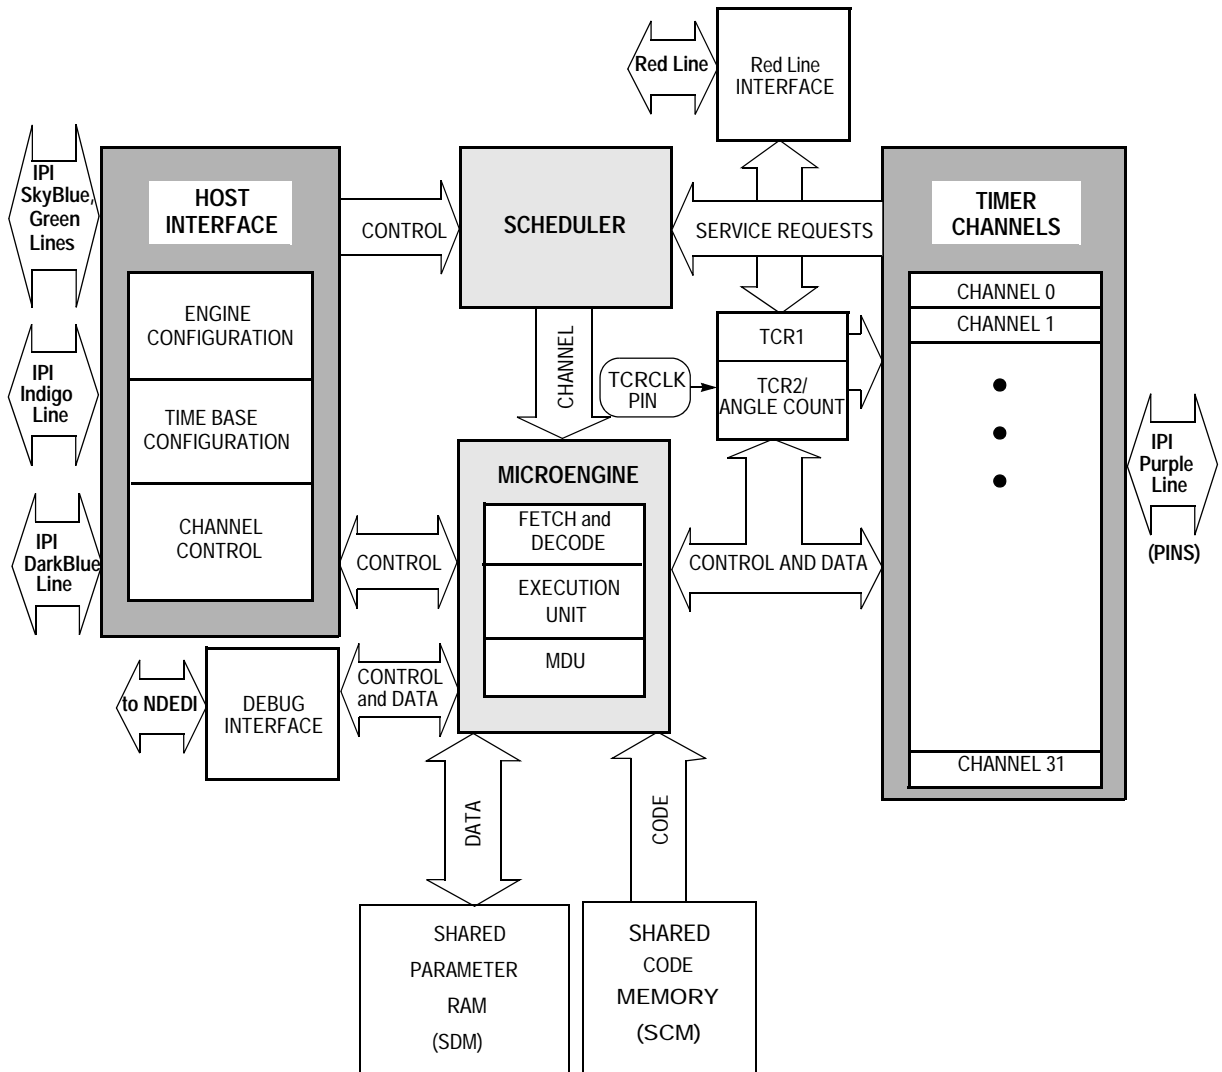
Red Line

Red Line INTERFACE

IPI SkyBlue, Green Lines

HOST INTERFACE

CONTROL

SCHEDULER

SERVICE REQUESTS

TIMER CHANNELS

ENGINE CONFIGURATION

CHANNEL

CHANNEL 0

CHANNEL 1

TCR1

IPI Indigo Line

TIME BASE CONFIGURATION

TCRCLK PIN

TCR2/ ANGLE COUNT

IPI Purple Line

MICROENGINE

IPI DarkBlue Line

CHANNEL CONTROL

CONTROL

FETCH and DECODE

EXECUTION UNIT

CONTROL AND DATA

(PINS)

MDU

to NDEDI

DEBUG INTERFACE

CONTROL and DATA

CHANNEL 31

DATA

CODE

SHARED PARAMETER RAM (SDM)

SHARED CODE MEMORY (SCM)